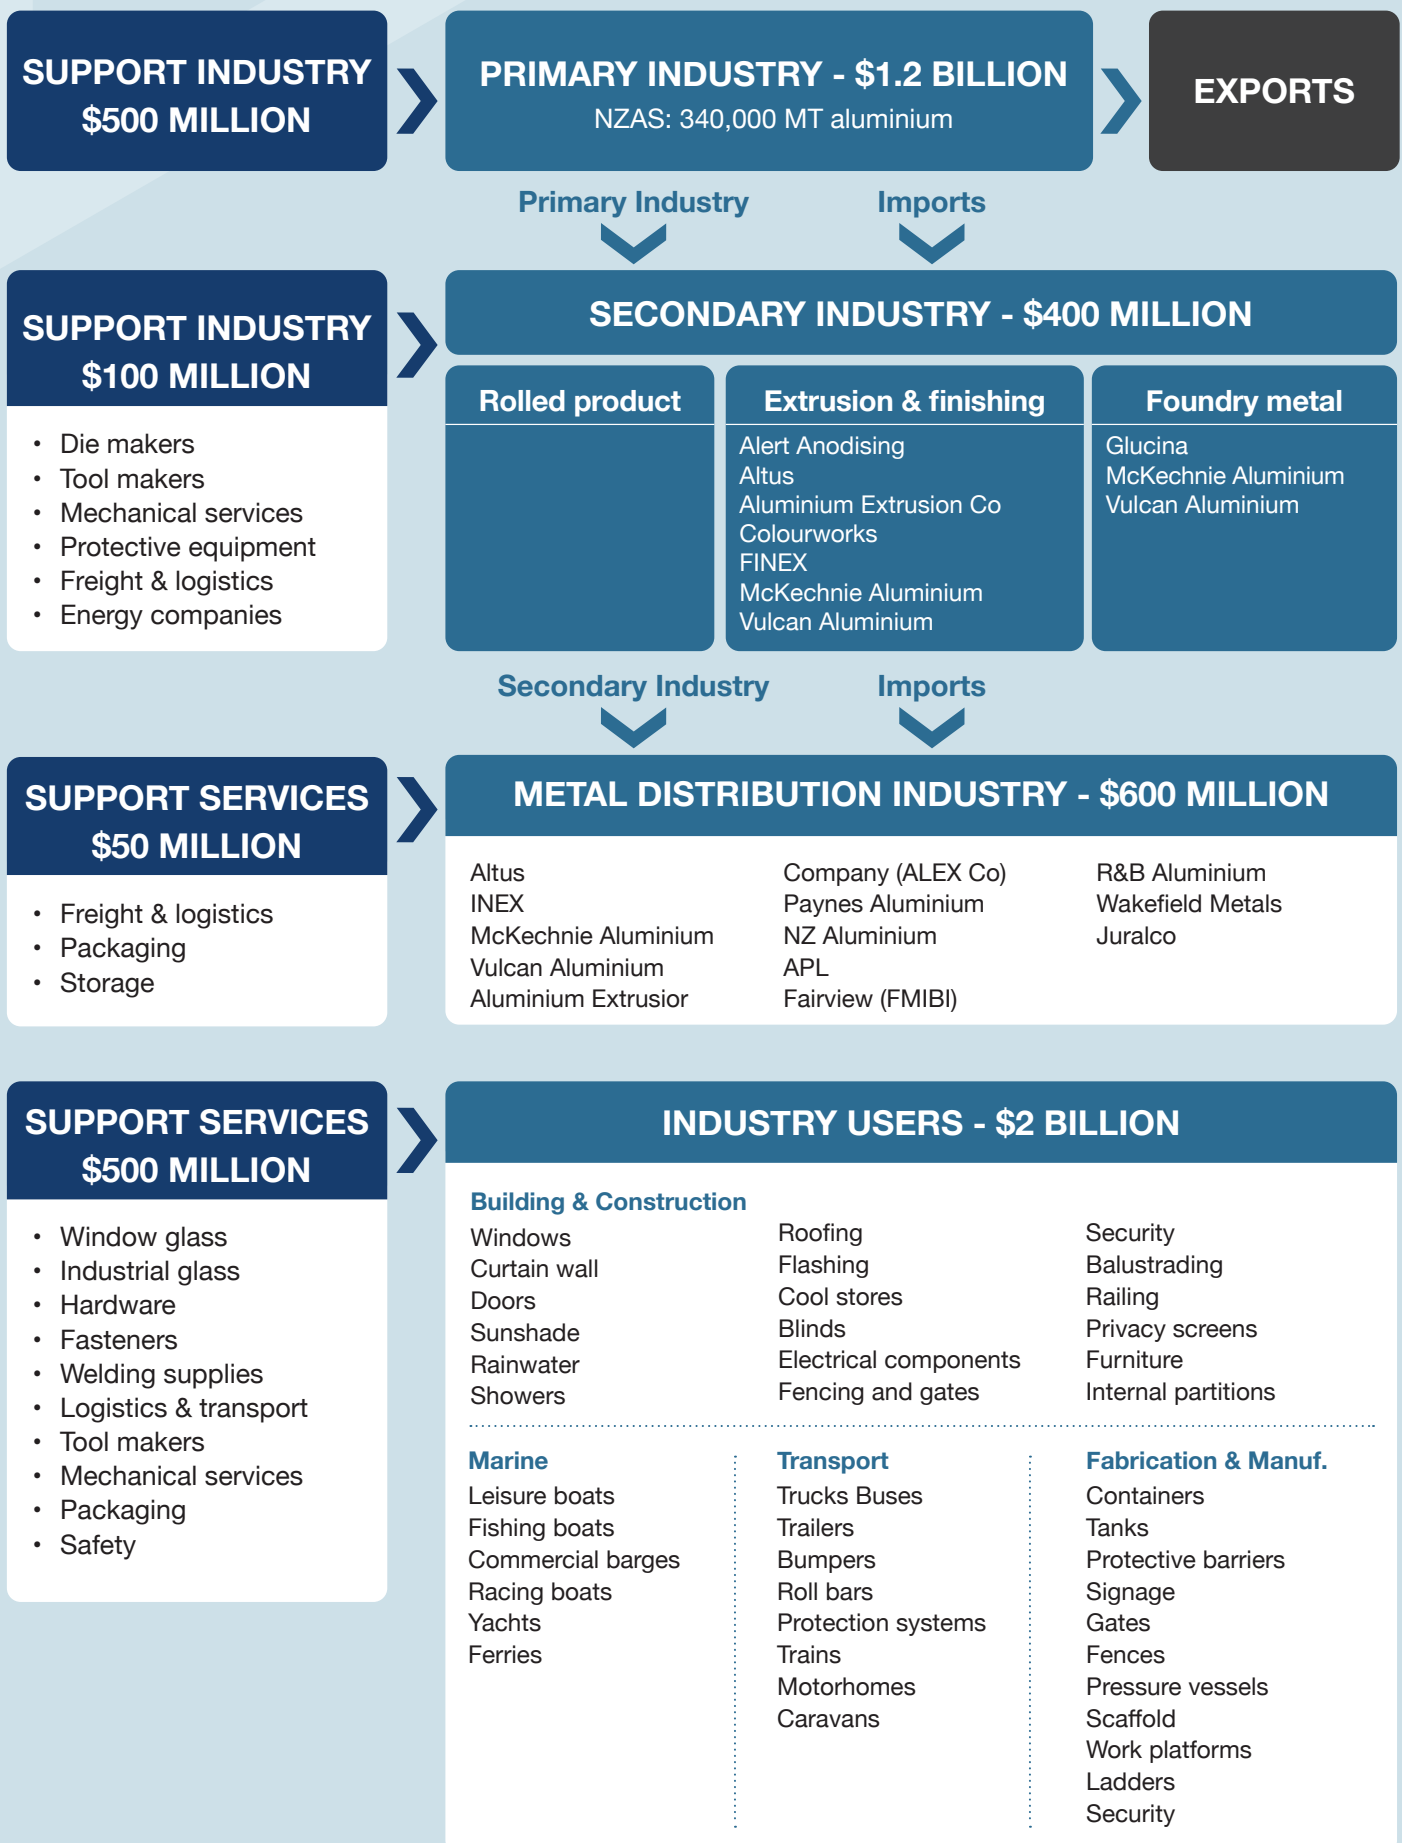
SUPPORT INDUSTRY
$500 MILLION

PRIMARY INDUSTRY - $1.2 BILLION
NZAS: 340,000 MT aluminium

EXPORTS

Primary Industry

Imports

SUPPORT INDUSTRY
$100 MILLION

- Die makers
- Tool makers
- Mechanical services
- Protective equipment
- Freight & logistics
- Energy companies

SECONDARY INDUSTRY - $400 MILLION

Rolled product

Extrusion & finishing
Alert Anodising
Altus
Aluminium Extrusion Co
Colourworks
FINEX
McKechnie Aluminium
Vulcan Aluminium

Foundry metal
Glucina
McKechnie Aluminium
Vulcan Aluminium

Secondary Industry

Imports

SUPPORT SERVICES
$50 MILLION

- Freight & logistics
- Packaging
- Storage

METAL DISTRIBUTION INDUSTRY - $600 MILLION

Altus
INEX
McKechnie Aluminium
Vulcan Aluminium
Aluminium Extrusior

Company (ALEX Co)
Paynes Aluminium
NZ Aluminium
APL
Fairview (FMIBI)

R&B Aluminium
Wakefield Metals
Juralco

SUPPORT SERVICES
$500 MILLION

- Window glass
- Industrial glass
- Hardware
- Fasteners
- Welding supplies
- Logistics & transport
- Tool makers
- Mechanical services
- Packaging
- Safety

INDUSTRY USERS - $2 BILLION

Building & Construction
Windows
Curtain wall
Doors
Sunshade
Rainwater
Showers

Roofing
Flashing
Cool stores
Blinds
Electrical components
Fencing and gates

Security
Balustrading
Railing
Privacy screens
Furniture
Internal partitions

Marine
Leisure boats
Fishing boats
Commercial barges
Racing boats
Yachts
Ferries

Transport
Trucks Buses
Trailers
Bumpers
Roll bars
Protection systems
Trains
Motorhomes
Caravans

Fabrication & Manuf.
Containers
Tanks
Protective barriers
Signage
Gates
Fences
Pressure vessels
Scaffold
Work platforms
Ladders
Security